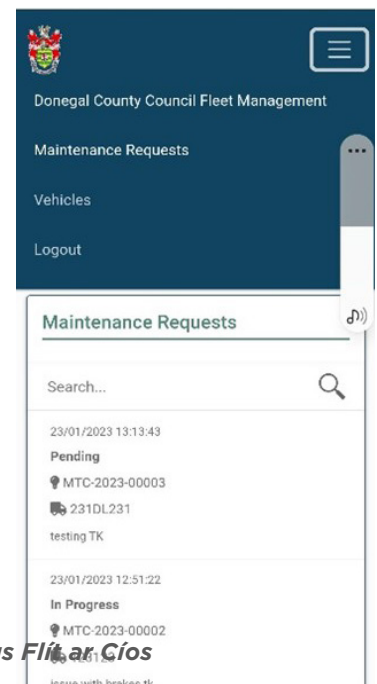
Donegal County Council Fleet Management

Maintenance Requests

Vehicles

Logout

Maintenance Requests

Search...

23/01/2023 13:13:43

Pending

MTC-2023-00003

231DL231

testing TK

23/01/2023 12:51:22

In Progress

MTC-2023-00002

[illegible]

issue with brakes tk

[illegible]s Flít ar Cíos